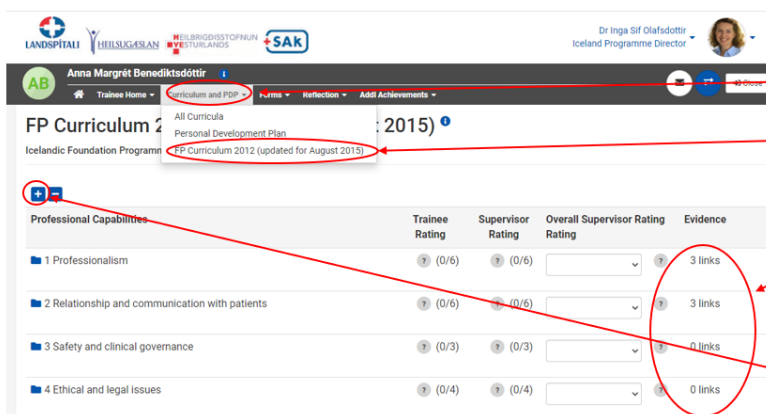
LANDSPÍTALI HEILSUGÆSLAN HEILBRIGÐISSTOFNUN VESTURLANDS SAk

Dr Inga Sif Olafsdottir
Iceland Programme Director

AB Anna Margrét Benediktsdóttir

Trainee Home ▾ Curriculum and PDP ▾ Forms ▾ Reflection ▾ Addl Achievements ▾

Close

FP Curriculum 2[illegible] 2015)

Icelandic Foundation Programm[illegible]

All Curricula
Personal Development Plan
FP Curriculum 2012 (updated for August 2015)

| Professional Capabilities | Trainee Rating | Supervisor Rating | Overall Supervisor Rating Rating | Evidence |
|---|---|---|---|---|
| 1 Professionalism | (0/6) | (0/6) | | 3 links |
| 2 Relationship and communication with patients | (0/6) | (0/6) | | 3 links |
| 3 Safety and clinical governance | (0/3) | (0/3) | | 0 links |
| 4 Ethical and legal issues | (0/4) | (0/4) | | 0 links |